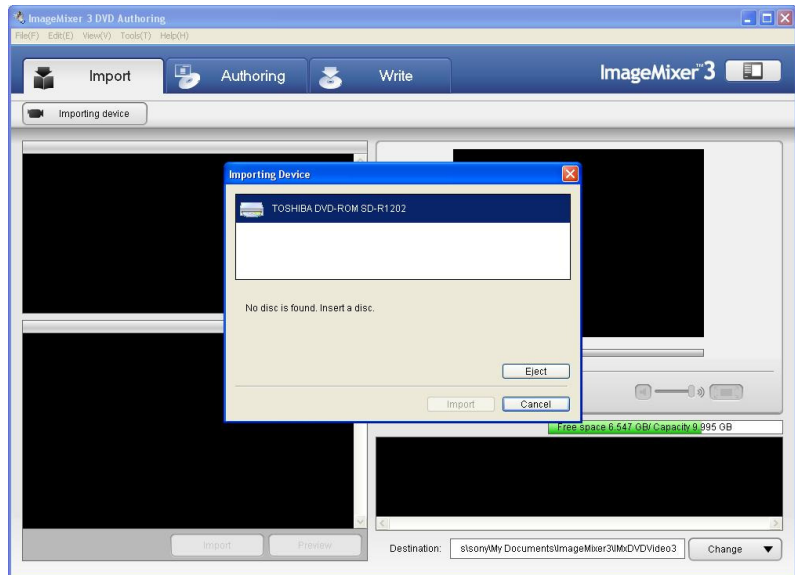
ImageMixer 3 DVD Authoring
File(F) Edit(E) View(V) Tools(T) Help(H)

Import
Authoring
Write
ImageMixer™3

Importing device

Importing Device
TOSHIBA DVD-ROM SD-R1202

No disc is found. Insert a disc.

Eject
Import
Cancel

Free space 6.547 GB/ Capacity 9.995 GB

Import
Preview

Destination: s\sony\My Documents\ImageMixer3\MxDVDVideo3
Change